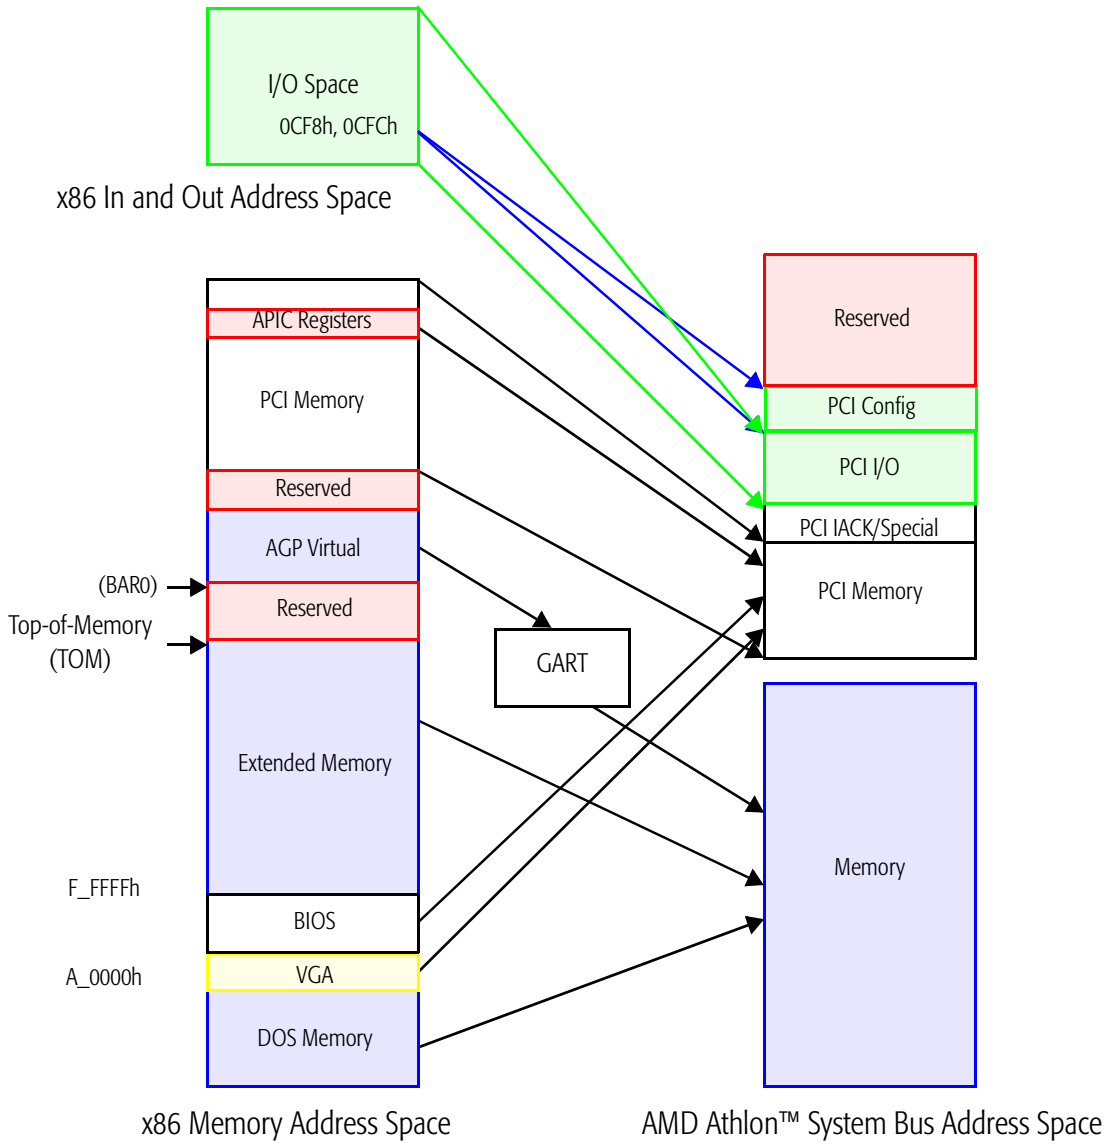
I/O Space
0CF8h, 0CFCh

x86 In and Out Address Space

APIC Registers

PCI Memory

Reserved

AGP Virtual

(BAR0)

Reserved

Top-of-Memory
(TOM)

GART

Extended Memory

F_FFFFh

BIOS

A_0000h

VGA

DOS Memory

x86 Memory Address Space

Reserved

PCI Config

PCI I/O

PCI IACK/Special

PCI Memory

Memory

AMD Athlon™ System Bus Address Space